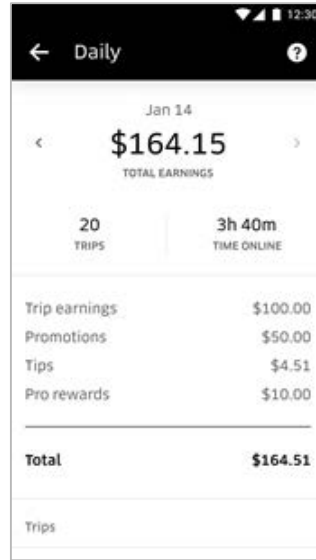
12:30

Daily

?

Jan 14

$164.15

TOTAL EARNINGS

20
TRIPS

3h 40m
TIME ONLINE

| | |
|---|---|
| Trip earnings | \$100.00 |
| Promotions | \$50.00 |
| Tips | \$4.51 |
| Pro rewards | \$10.00 |

Total $164.51

Trips